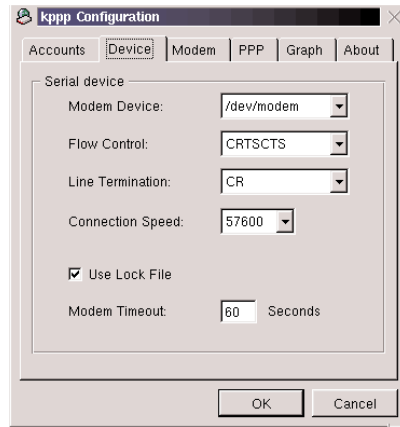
kppp Configuration

Accounts | Device | Modem | PPP | Graph | About

Serial device

Modem Device: /dev/modem

Flow Control: CRTSCTS

Line Termination: CR

Connection Speed: 57600

Use Lock File

Modem Timeout: 60 Seconds

OK Cancel